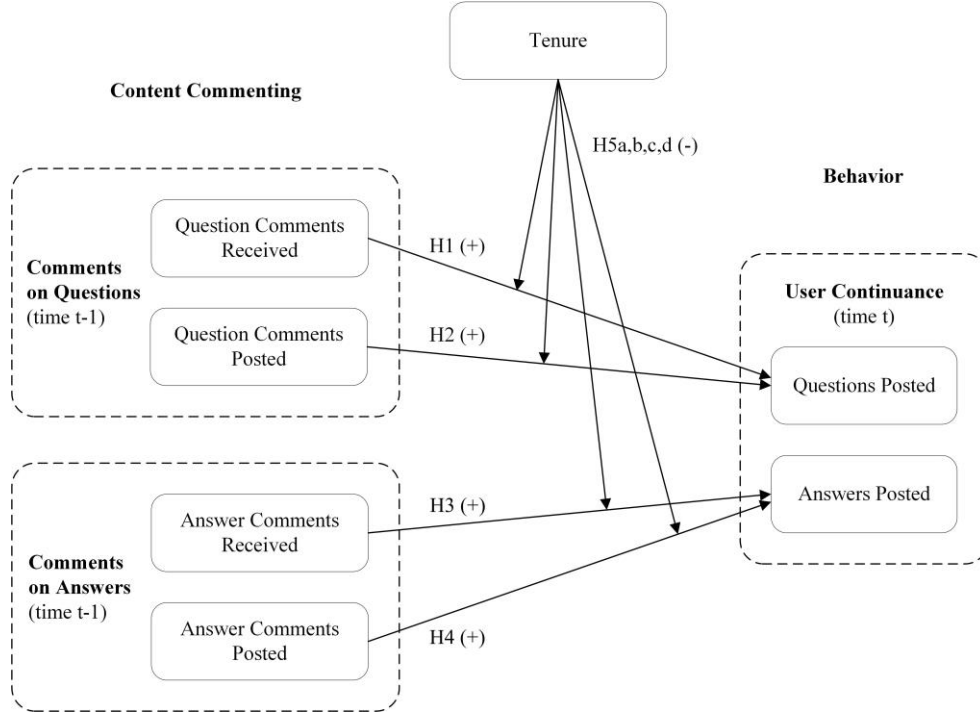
Tenure

Content Commenting

H5a,b,c,d (-)

Behavior

Comments on Questions (time t-1)

Question Comments Received

H1 (+)

Question Comments Posted

H2 (+)

User Continuance (time t)

Questions Posted

Answers Posted

Comments on Answers (time t-1)

Answer Comments Received

H3 (+)

Answer Comments Posted

H4 (+)